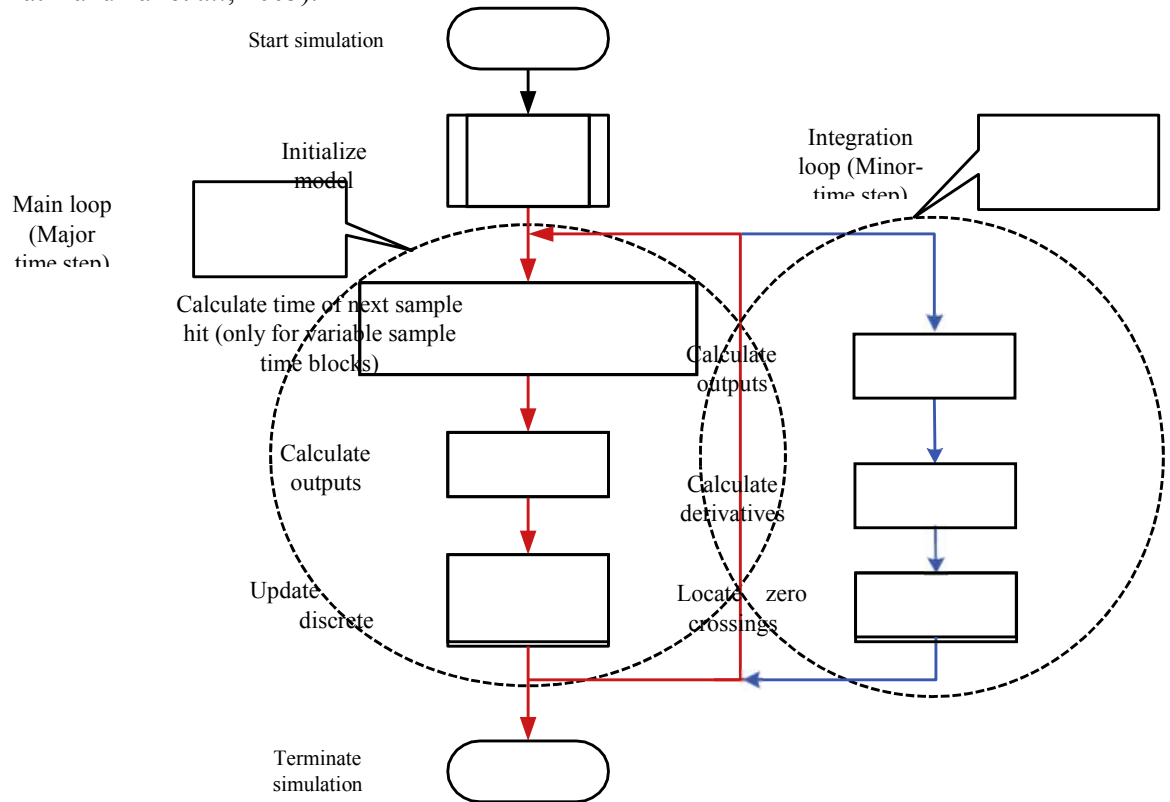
Start simulation

Initialize model

Main loop (Major time step)

Integration loop (Minor-time step)

Calculate time of next sample hit (only for variable sample time blocks)

Calculate outputs

Update discrete

Calculate outputs

Calculate derivatives

Locate zero crossings

Terminate simulation